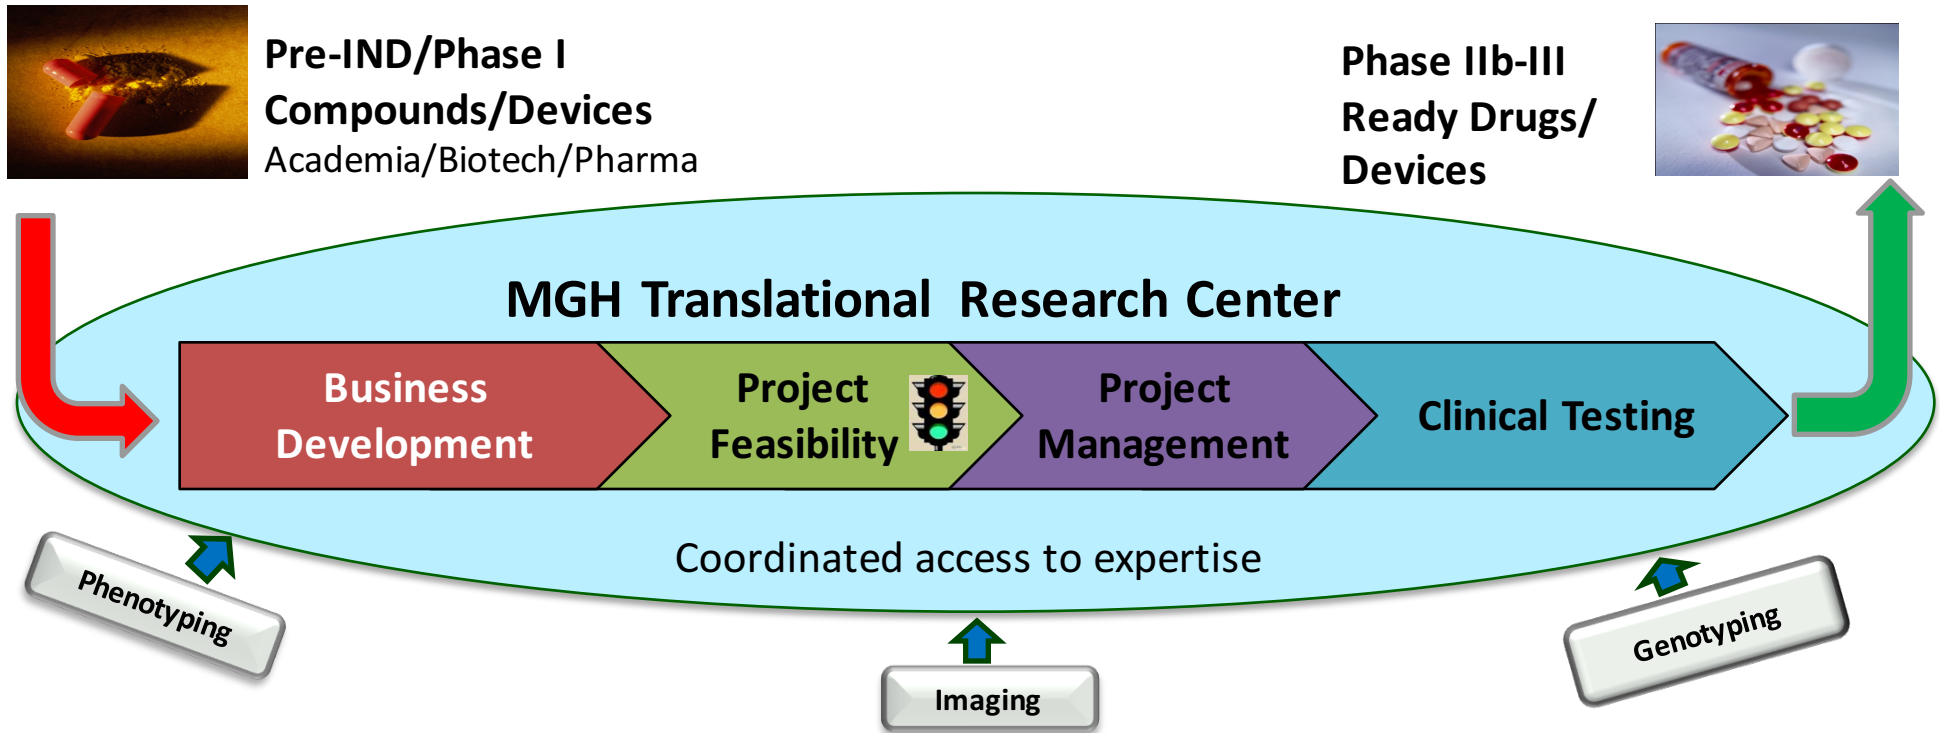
Pre-IND/Phase I
Compounds/Devices
Academia/Biotech/Pharma

Phase IIb-III
Ready Drugs/
Devices

MGH Translational Research Center

Business Development

Project Feasibility

Project Management

Clinical Testing

Coordinated access to expertise

Phenotyping

Imaging

Genotyping